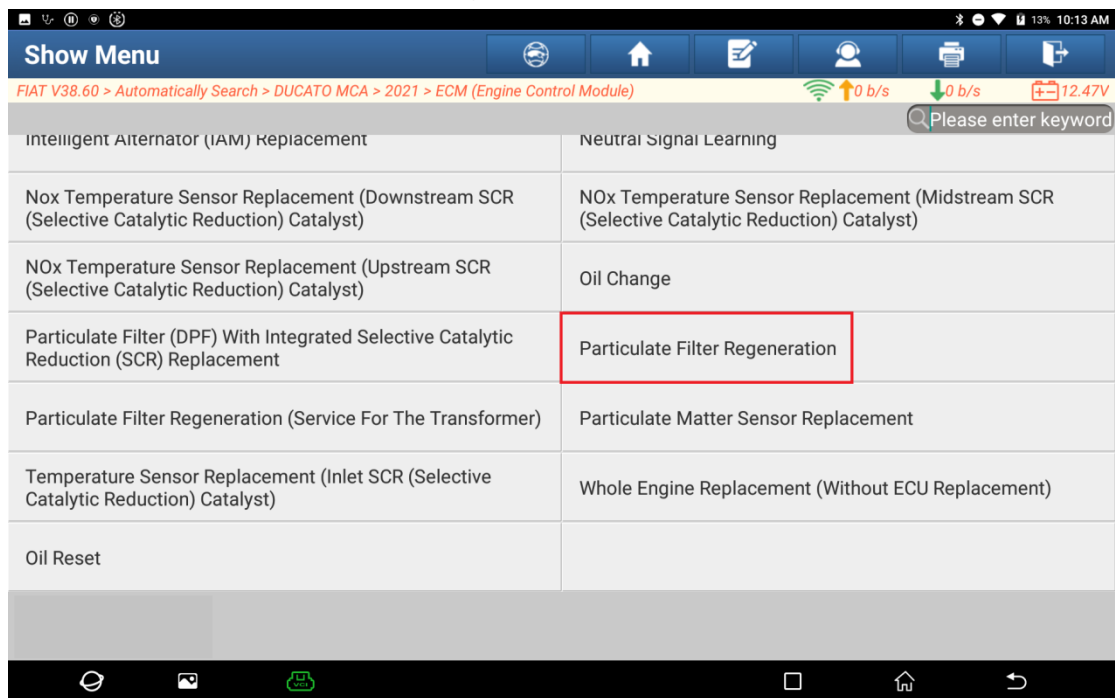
13% 10:13 AM

Show Menu

FIAT V38.60 > Automatically Search > DUCATO MCA > 2021 > ECM (Engine Control Module)

0 b/s

0 b/s

12.47V

Please enter keyword

Intelligent Alternator (IAM) Replacement

Neutral Signal Learning

Nox Temperature Sensor Replacement (Downstream SCR (Selective Catalytic Reduction) Catalyst)

NOx Temperature Sensor Replacement (Midstream SCR (Selective Catalytic Reduction) Catalyst)

NOx Temperature Sensor Replacement (Upstream SCR (Selective Catalytic Reduction) Catalyst)

Oil Change

Particulate Filter (DPF) With Integrated Selective Catalytic Reduction (SCR) Replacement

Particulate Filter Regeneration

Particulate Filter Regeneration (Service For The Transformer)

Particulate Matter Sensor Replacement

Temperature Sensor Replacement (Inlet SCR (Selective Catalytic Reduction) Catalyst)

Whole Engine Replacement (Without ECU Replacement)

Oil Reset

VCI